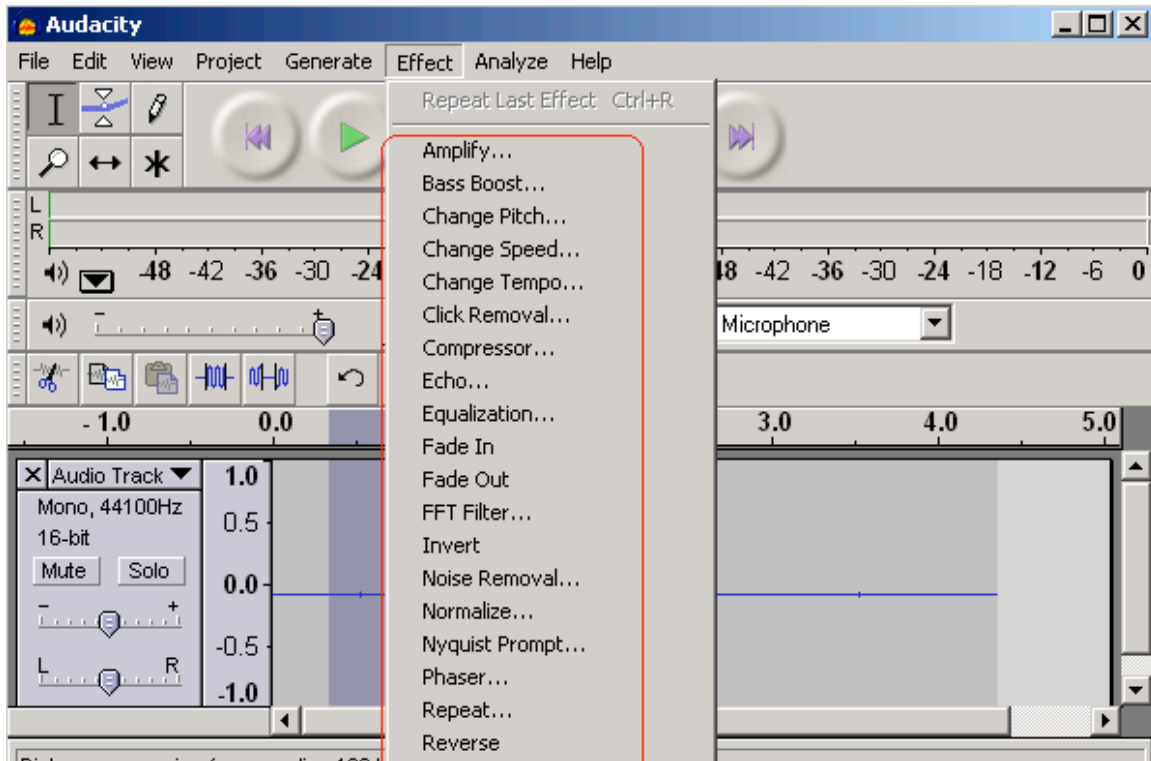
Audacity

File Edit View Project Generate Effect Analyze Help

Repeat Last Effect Ctrl+R

Amplify...
Bass Boost...
Change Pitch...
Change Speed...
Change Tempo...
Click Removal...
Compressor...
Echo...
Equalization...
Fade In
Fade Out
FFT Filter...
Invert
Noise Removal...
Normalize...
Nyquist Prompt...
Phaser...
Repeat...
Reverse

L
R
-48 -42 -36 -30 -24
48 -42 -36 -30 -24 -18 -12 -6 0

Microphone

- 1.0 0.0 3.0 4.0 5.0

Audio Track
Mono, 44100Hz
16-bit
Mute Solo
L R
1.0
0.5
0.0
-0.5
-1.0

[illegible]